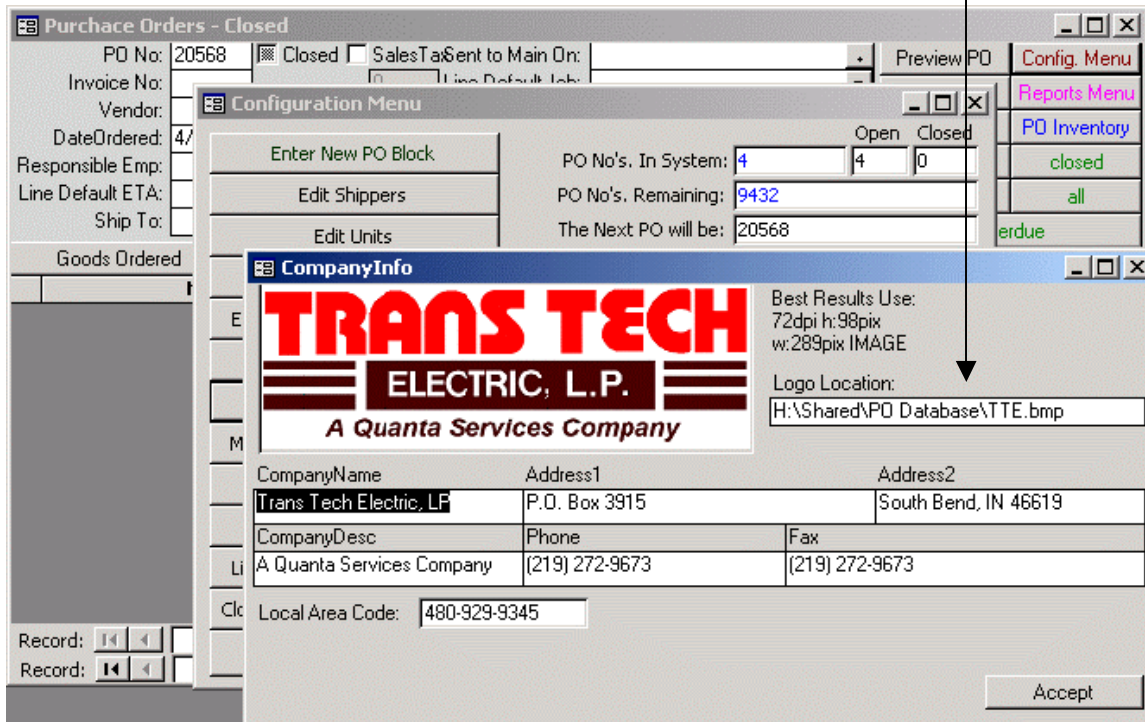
Purchace Orders - Closed

PO No: 20568
Closed
SalesTax
Sent to Main On:
Invoice No:
Line Default Job:
Vendor:
DateOrdered: 4/
Responsible Emp:
Line Default ETA:
Ship To:
Goods Ordered

Preview PO
Config. Menu
Reports Menu
PO Inventory
closed
all
erdue

Record:
Record:

Configuration Menu

Enter New PO Block
Edit Shippers
Edit Units
E
M
Li
Clo

Open
Closed
PO No's. In System: 4 | 4 | 0
PO No's. Remaining: 9432
The Next PO will be: 20568

CompanyInfo

TRANS TECH
ELECTRIC, L.P.
A Quanta Services Company

Best Results Use:
72dpi h:98pix
w:289pix IMAGE

Logo Location:
H:\Shared\PO Database\TTE.bmp

| CompanyName | Address1 | Address2 |
|---|---|---|
| Trans Tech Electric, LP | P.O. Box 3915 | South Bend, IN 46619 |

| CompanyDesc | Phone | Fax |
|---|---|---|
| A Quanta Services Company | (219) 272-9673 | (219) 272-9673 |

Local Area Code: 480-929-9345

Accept